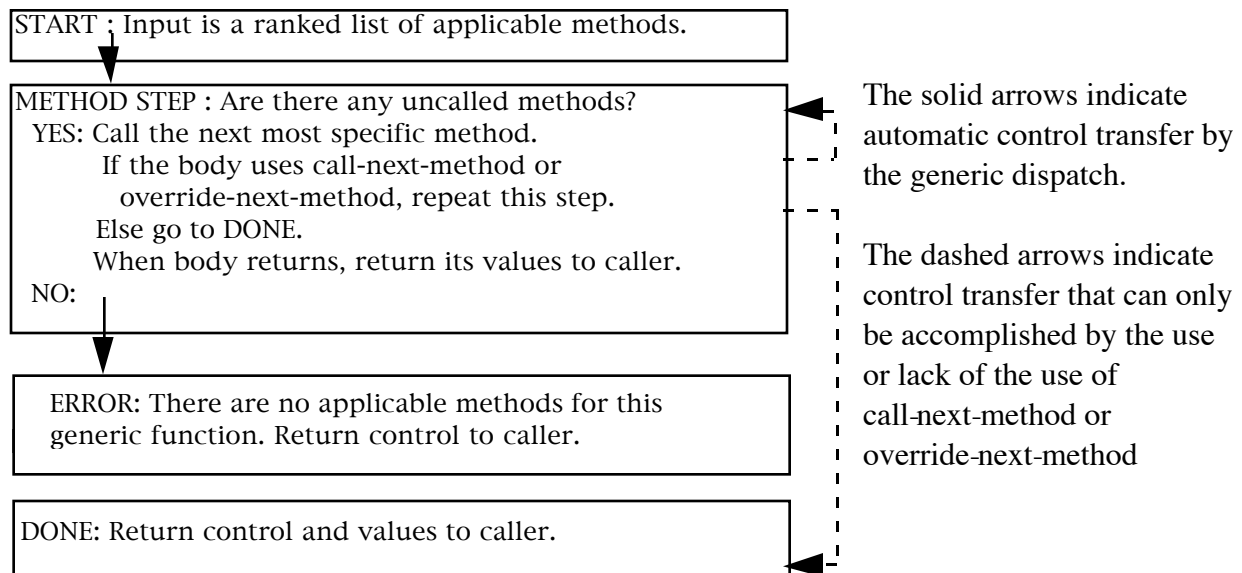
START : Input is a ranked list of applicable methods.

METHOD STEP : Are there any uncalled methods?
YES: Call the next most specific method.
If the body uses call-next-method or
override-next-method, repeat this step.
Else go to DONE.
When body returns, return its values to caller.
NO:

ERROR: There are no applicable methods for this generic function. Return control to caller.

DONE: Return control and values to caller.

The solid arrows indicate automatic control transfer by the generic dispatch.

The dashed arrows indicate control transfer that can only be accomplished by the use or lack of the use of call-next-method or override-next-method